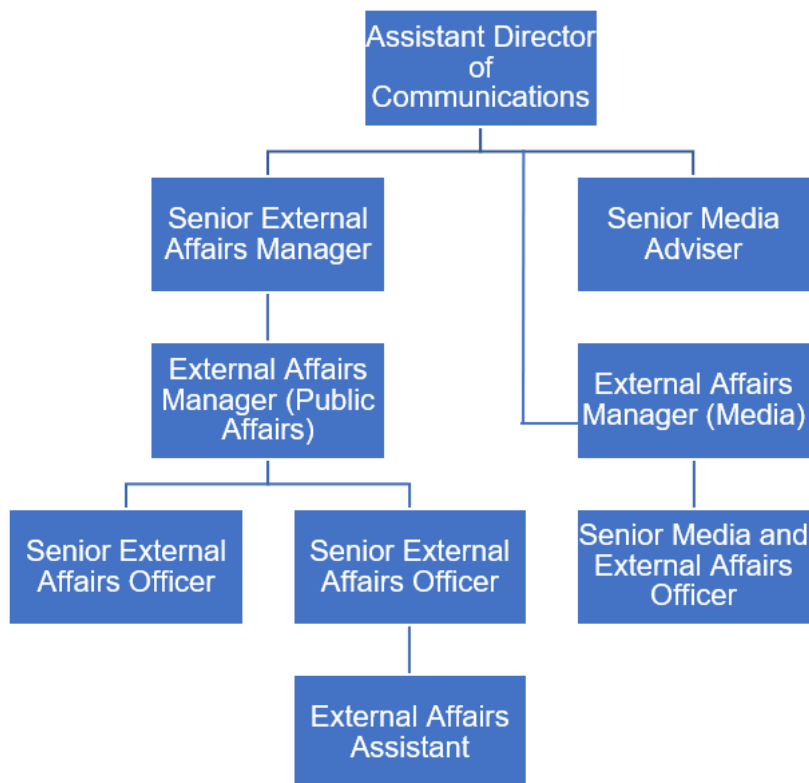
Assistant Director of Communications

Senior External Affairs Manager

Senior Media Adviser

External Affairs Manager (Public Affairs)

External Affairs Manager (Media)

Senior External Affairs Officer

Senior External Affairs Officer

Senior Media and External Affairs Officer

External Affairs Assistant